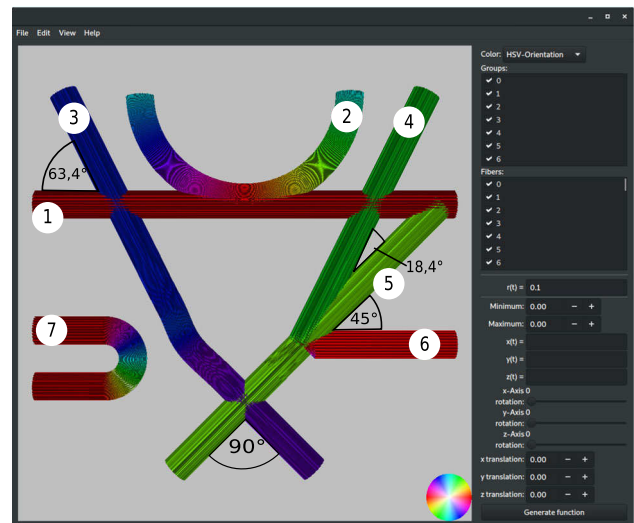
File Edit View Help

3
2
4
63,4°
1
18,4°
5
45°
7
6
90°

Color: HSV-Orientation
Groups:
0
1
2
3
4
5
6
Fibers:
0
1
2
3
4
5
6
r(t) = 0.1
Minimum: 0.00 − +
Maximum: 0.00 − +
x(t) =
y(t) =
z(t) =
x-Axis 0
rotation:
y-Axis 0
rotation:
z-Axis 0
rotation:
x translation: 0.00 − +
y translation: 0.00 − +
z translation: 0.00 − +
Generate function